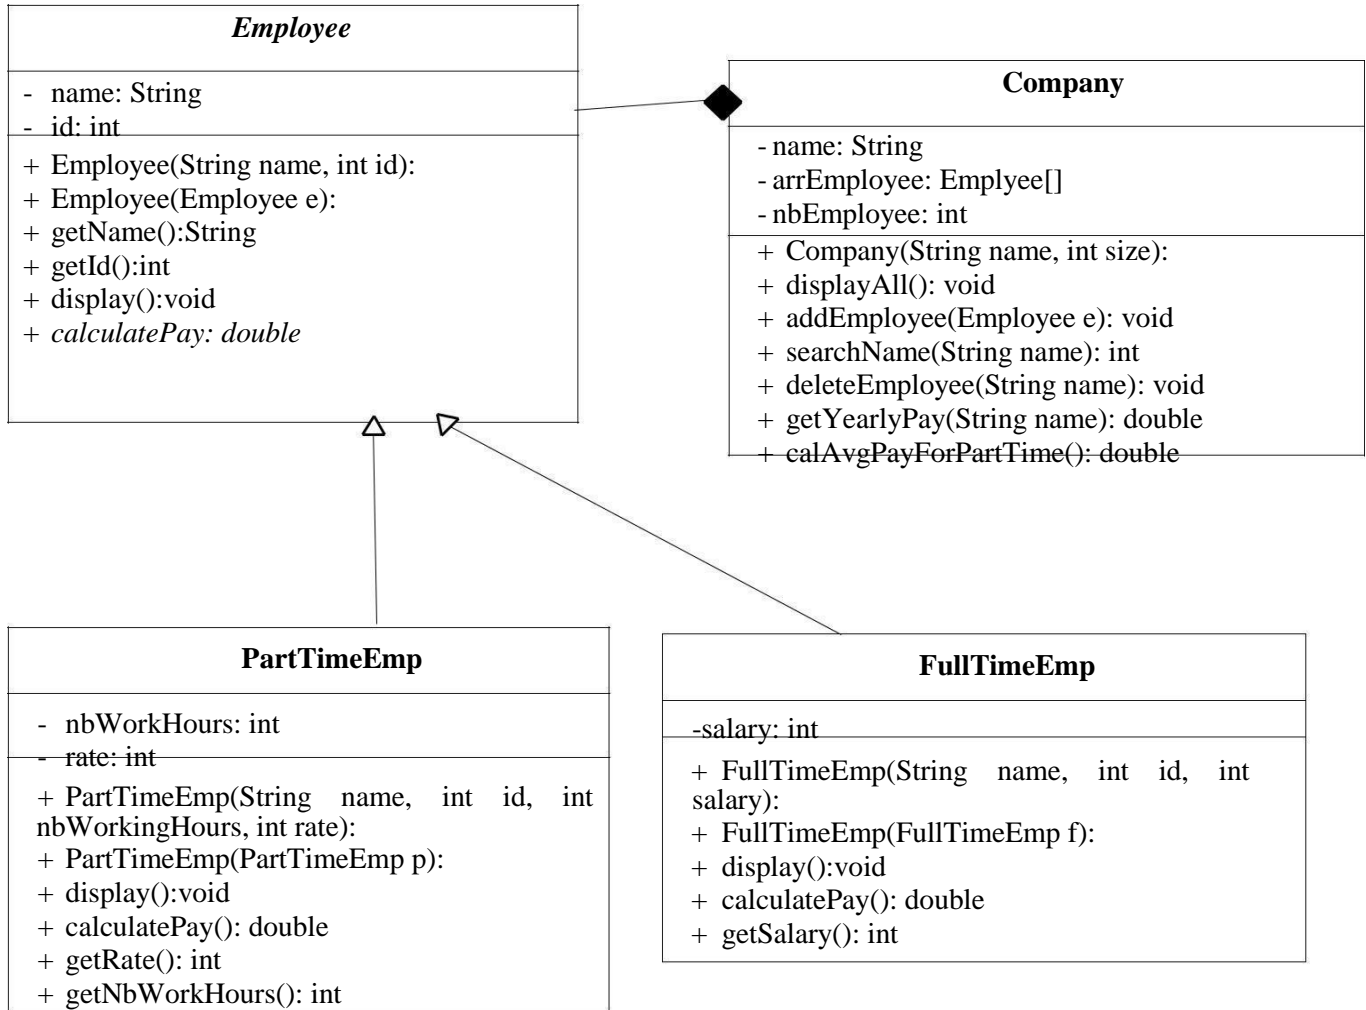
Employee

- name: String
- id: int

+ Employee(String name, int id):
+ Employee(Employee e):
+ getName():String
+ getId():int
+ display():void
+ calculatePay: double

Company

- name: String
- arrEmployee: Emplyee[]
- nbEmployee: int

+ Company(String name, int size):
+ displayAll(): void
+ addEmployee(Employee e): void
+ searchName(String name): int
+ deleteEmployee(String name): void
+ getYearlyPay(String name): double
+ calAvgPayForPartTime(): double

PartTimeEmp

- nbWorkHours: int
- rate: int

+ PartTimeEmp(String name, int id, int nbWorkingHours, int rate):
+ PartTimeEmp(PartTimeEmp p):
+ display():void
+ calculatePay(): double
+ getRate(): int
+ getNbWorkHours(): int

FullTimeEmp

-salary: int

+ FullTimeEmp(String name, int id, int salary):
+ FullTimeEmp(FullTimeEmp f):
+ display():void
+ calculatePay(): double
+ getSalary(): int